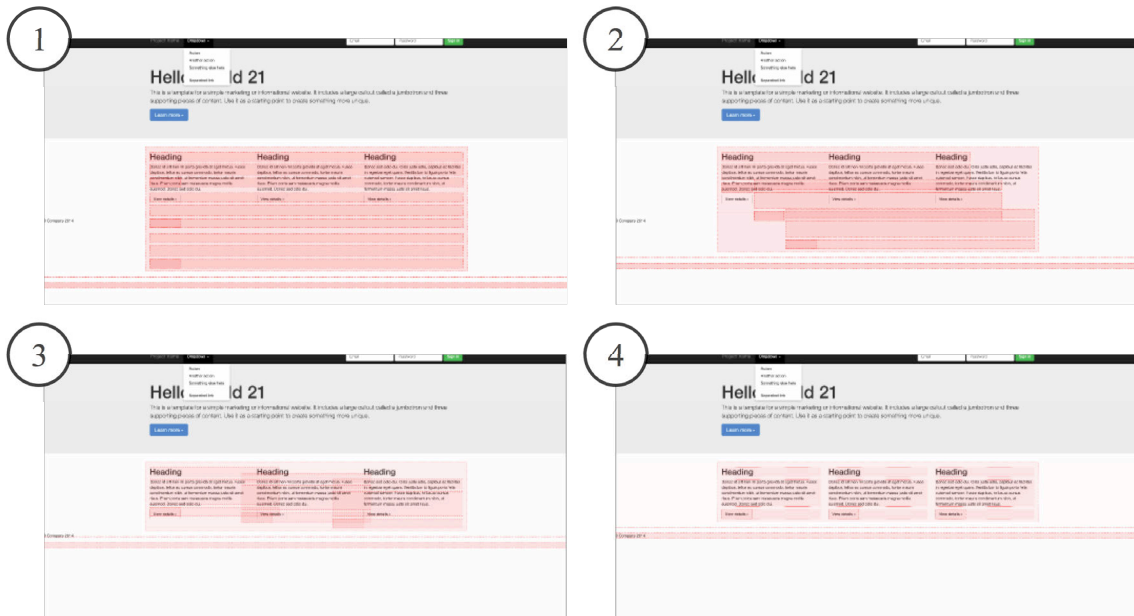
1

Project name Dropdown Email Password Sign in

Action
Another action
Something else here
Separated link

Hell ld 21

This is a template for a simple marketing or informational website. It includes a large callout called a jumbotron and three supporting pieces of content. Use it as a starting point to create something more unique.

Learn more »

Heading
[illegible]
View details »

Heading
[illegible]
View details »

Heading
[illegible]
View details »

© Company 2014

2

Project name Dropdown Email Password Sign in

Action
Another action
Something else here
Separated link

Hell ld 21

This is a template for a simple marketing or informational website. It includes a large callout called a jumbotron and three supporting pieces of content. Use it as a starting point to create something more unique.

Learn more »

Heading
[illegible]
View details »

Heading
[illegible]
View details »

Heading
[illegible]
View details »

© Company 2014

3

Project name Dropdown Email Password Sign in

Action
Another action
Something else here
Separated link

Hell ld 21

This is a template for a simple marketing or informational website. It includes a large callout called a jumbotron and three supporting pieces of content. Use it as a starting point to create something more unique.

Learn more »

Heading
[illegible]
View details »

Heading
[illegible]
View details »

Heading
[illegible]
View details »

© Company 2014

4

Project name Dropdown Email Password Sign in

Action
Another action
Something else here
Separated link

Hell ld 21

This is a template for a simple marketing or informational website. It includes a large callout called a jumbotron and three supporting pieces of content. Use it as a starting point to create something more unique.

Learn more »

Heading
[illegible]
View details »

Heading
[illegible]
View details »

Heading
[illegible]
View details »

© Company 2014